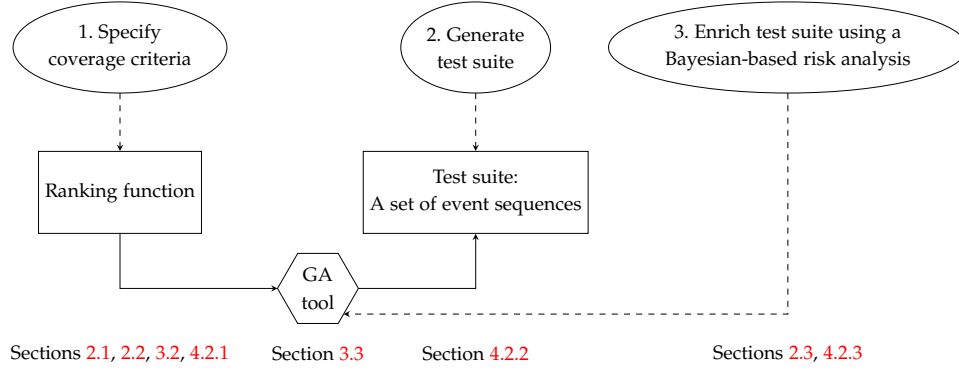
1. Specify coverage criteria

2. Generate test suite

3. Enrich test suite using a Bayesian-based risk analysis

Ranking function

Test suite: A set of event sequences

GA tool

Sections 2.1, 2.2, 3.2, 4.2.1

Section 3.3

Section 4.2.2

Sections 2.3, 4.2.3